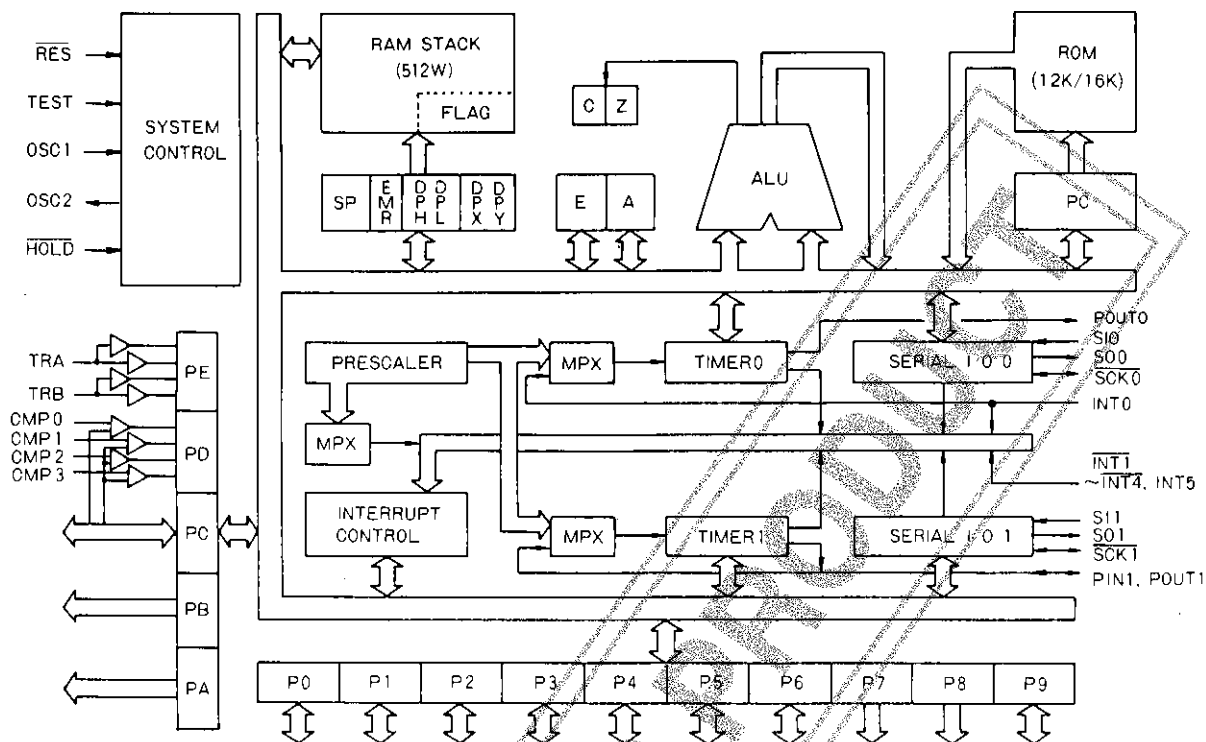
$\overline{RES}$
TEST
OSC1
OSC2
$\overline{HOLD}$
SYSTEM CONTROL
RAM STACK (512W)
FLAG
SP
EMR
DPH
DPL
DPX
DPY
C
Z
E
A
ALU
ROM (12K/16K)
PC
TRA
TRB
PE
CMP0
CMP1
CMP2
CMP3
PD
PC
PB
PA
PRESCALER
MPX
MPX
TIMER0
SERIAL I/O 0
POUT0
SI0
SO0
$\overline{SCK0}$
INT0
MPX
INTERRUPT CONTROL
MPX
TIMER1
SERIAL I/O 1
$\overline{INT1}$ ~$\overline{INT4}$, INT5
SI1
SO1
$\overline{SCK1}$
PIN1, POUT1
P0
P1
P2
P3
P4
P5
P6
P7
P8
P9
PRODUCT